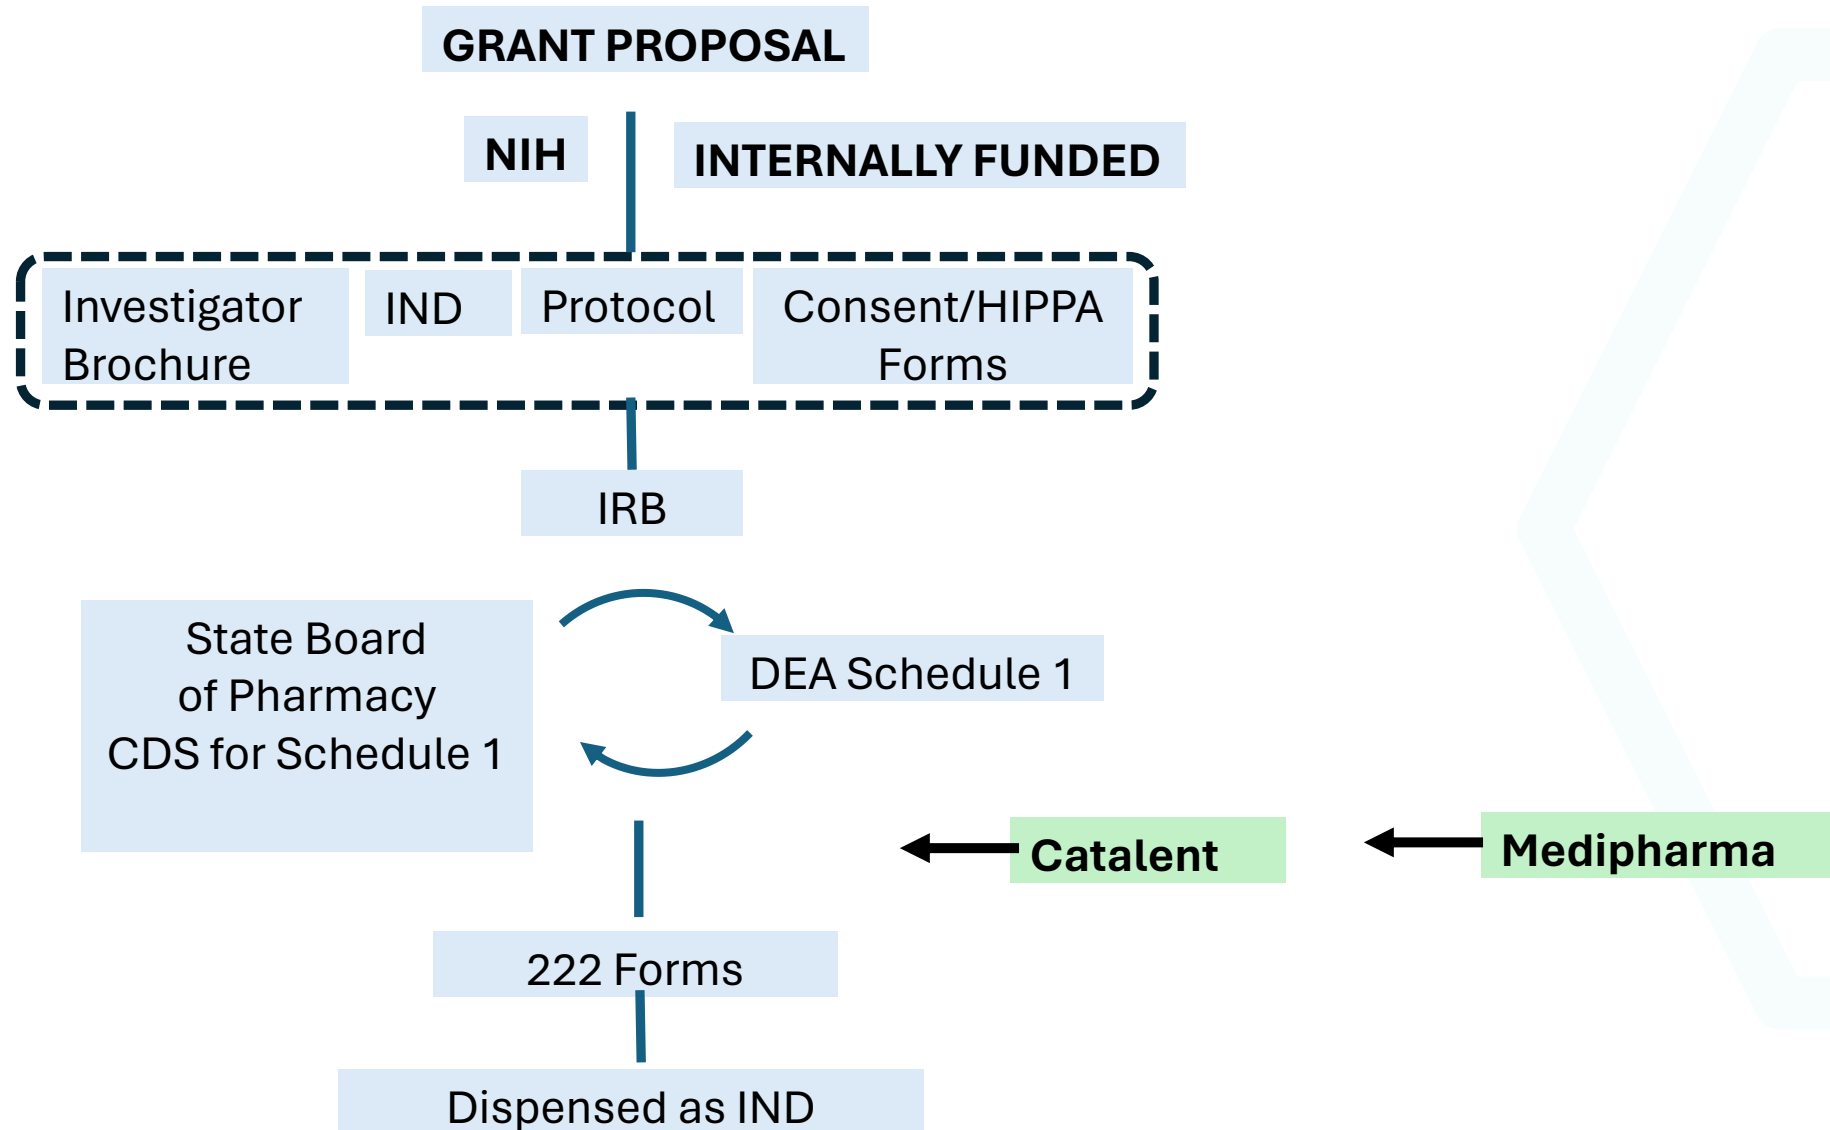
GRANT PROPOSAL

NIH

INTERNALLY FUNDED

Investigator Brochure

IND

Protocol

Consent/HIPPA Forms

IRB

State Board of Pharmacy CDS for Schedule 1

DEA Schedule 1

Catalent

Medipharma

222 Forms

Dispensed as IND